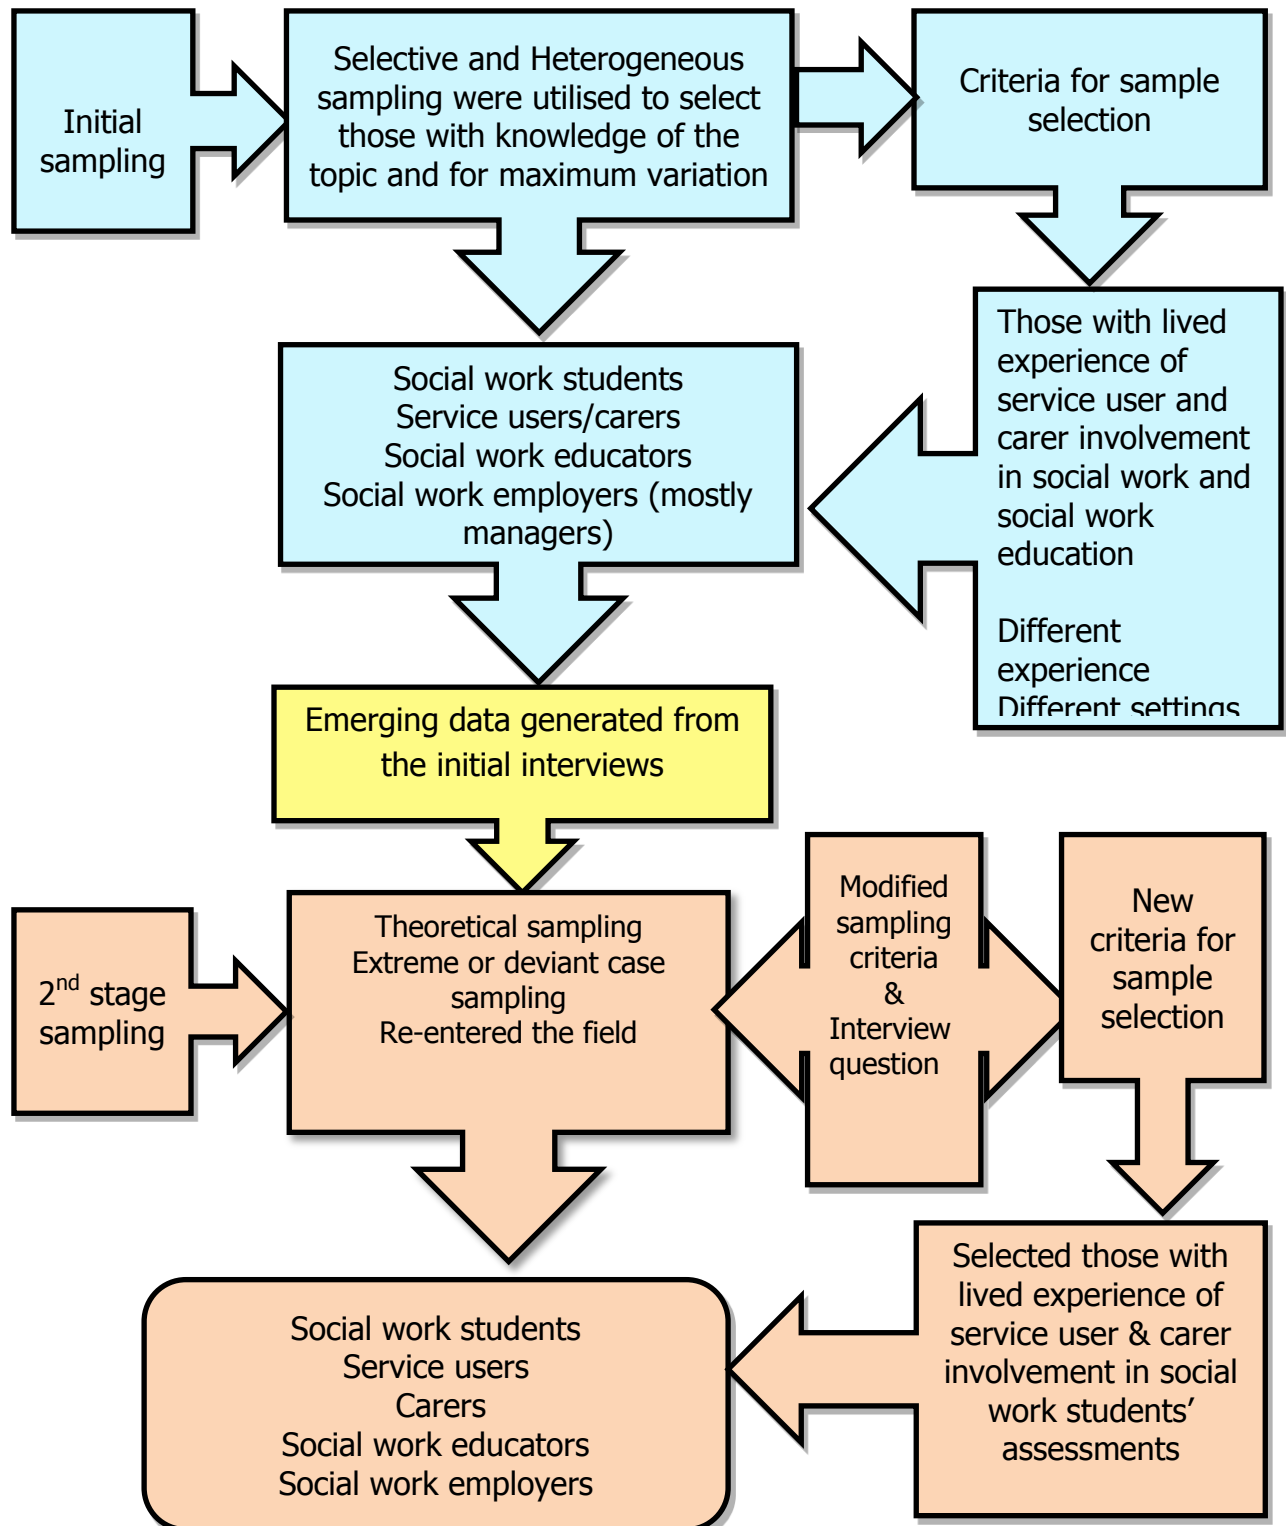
Initial sampling

Selective and Heterogeneous sampling were utilised to select those with knowledge of the topic and for maximum variation

Criteria for sample selection

Those with lived experience of service user and carer involvement in social work and social work education

Different experience
Different settings

Social work students
Service users/carers
Social work educators
Social work employers (mostly managers)

Emerging data generated from the initial interviews

2$^{nd}$ stage sampling

Theoretical sampling
Extreme or deviant case sampling
Re-entered the field

Modified sampling criteria & Interview question

New criteria for sample selection

Selected those with lived experience of service user & carer involvement in social work students' assessments

Social work students
Service users
Carers
Social work educators
Social work employers